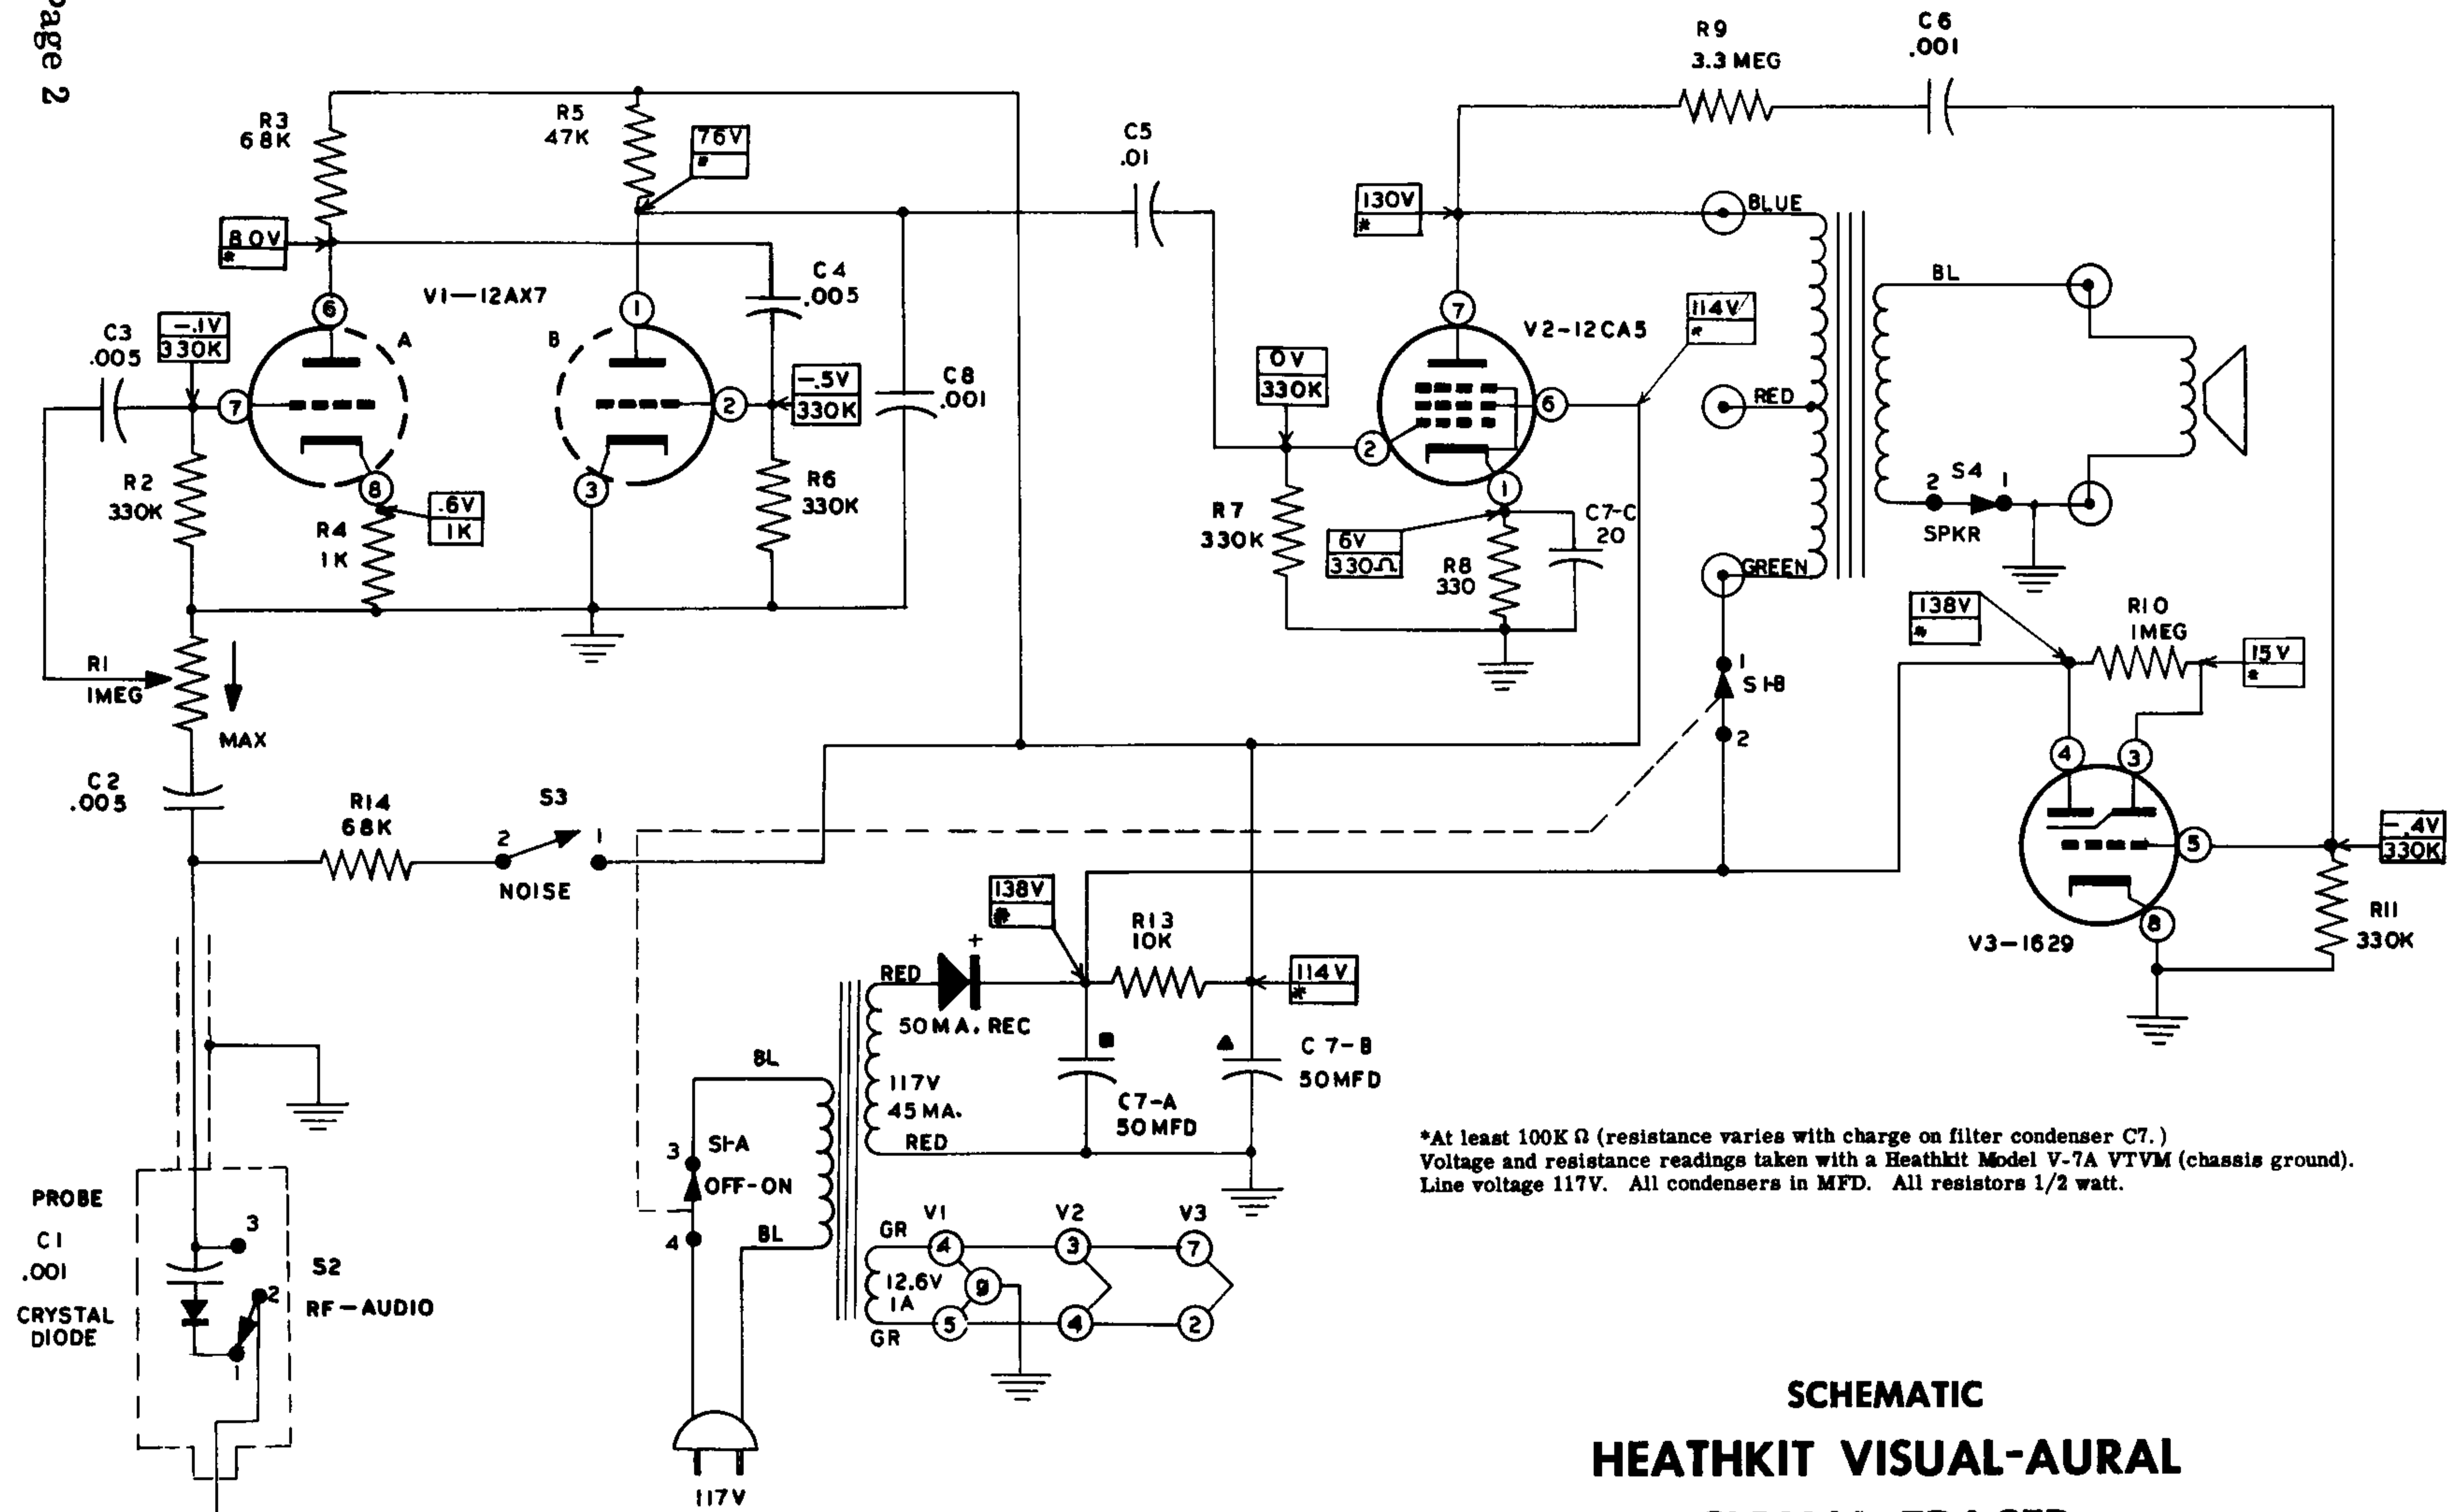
Page 2

R3 68K
R5 47K
76V *
C5 .01
R9 3.3 MEG
C6 .001
130V *
BLUE
80V *
V1—12AX7
C4 .005
C3 .005
-.1V 330K
A
B
-.5V 330K
C8 .001
V2-12CA5
114V *
0V 330K
BL
RED
R2 330K
R4 1K
.6V 1K
R6 330K
R7 330K
6V 330Ω
R8 330
C7-C 20
GREEN
2 S4 1
SPKR
138V *
R10 1MEG
15V *
R1 1MEG
MAX
S1-B
C2 .005
R14 68K
S3
2 1
NOISE
-.4V 330K
V3-1629
R11 330K
138V *
R13 10K
114V *
RED
50MA. REC
C7-B 50MFD
C7-A 50MFD
BL
117V 45MA.
RED
S1-A OFF-ON
BL
*At least 100K Ω (resistance varies with charge on filter condenser C7.)
Voltage and resistance readings taken with a Heathkit Model V-7A VTVM (chassis ground).
Line voltage 117V. All condensers in MFD. All resistors 1/2 watt.
PROBE
C1 .001
CRYSTAL DIODE
S2
RF—AUDIO
GR
V1 V2 V3
12.6V 1A
GR
117V

SCHEMATIC
HEATHKIT VISUAL-AURAL
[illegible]